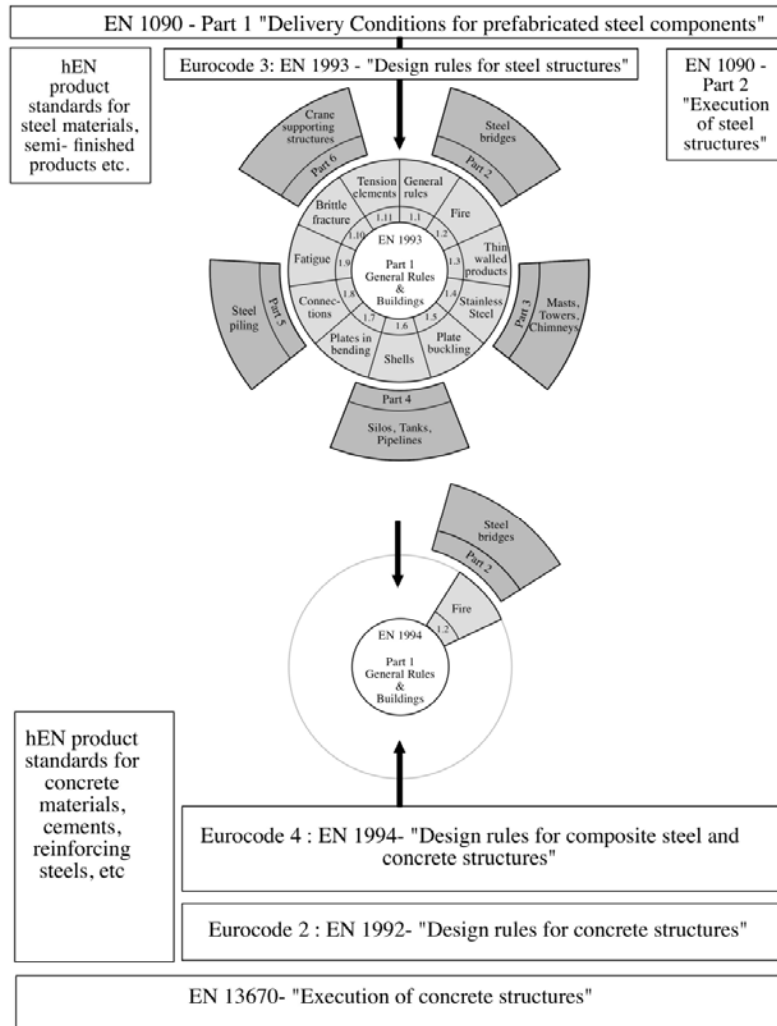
EN 1090 - Part 1 "Delivery Conditions for prefabricated steel components"

hEN product standards for steel materials, semi- finished products etc.

Eurocode 3: EN 1993 - "Design rules for steel structures"

EN 1090 - Part 2 "Execution of steel structures"

Crane supporting structures
Part 6

Steel bridges
Part 2

Tension elements
1.11

General rules
1.1

Brittle fracture
1.10

Fire
1.2

EN 1993

Part 1 General Rules & Buildings

Fatigue
1.9

Thin walled products
1.3

Connections
1.8

Stainless Steel
1.4

Plates in bending
1.7

Shells
1.6

Plate buckling
1.5

Steel piling
Part 5

Part 3
Masts, Towers, Chimneys

Part 4
Silos, Tanks, Pipelines

Steel bridges
Part 2

Fire
1.2

EN 1994

Part 1 General Rules & Buildings

hEN product standards for concrete materials, cements, reinforcing steels, etc

Eurocode 4 : EN 1994- "Design rules for composite steel and concrete structures"

Eurocode 2 : EN 1992- "Design rules for concrete structures"

EN 13670- "Execution of concrete structures"